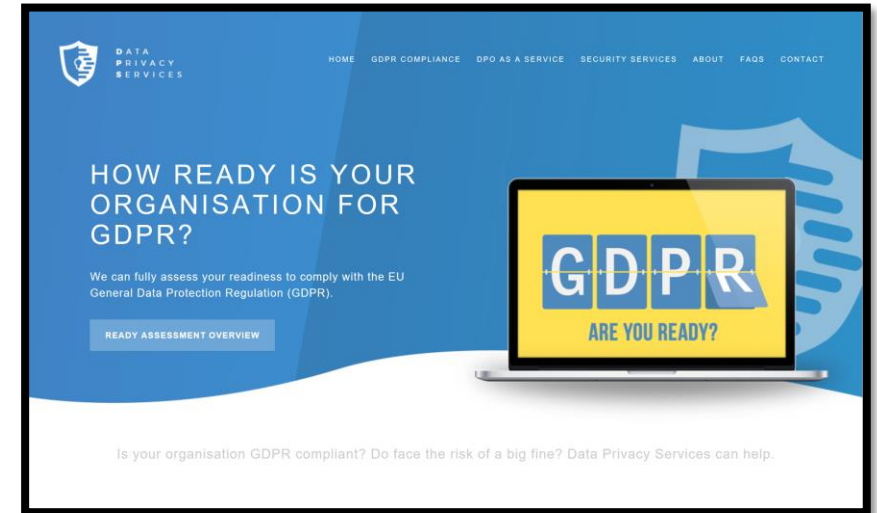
DATA
PRIVACY
SERVICES

HOME GDPR COMPLIANCE DPO AS A SERVICE SECURITY SERVICES ABOUT FAQS CONTACT

HOW READY IS YOUR ORGANISATION FOR GDPR?

We can fully assess your readiness to comply with the EU General Data Protection Regulation (GDPR).

READY ASSESSMENT OVERVIEW

GDPR

ARE YOU READY?

Is your organisation GDPR compliant? Do face the risk of a big fine? Data Privacy Services can help.